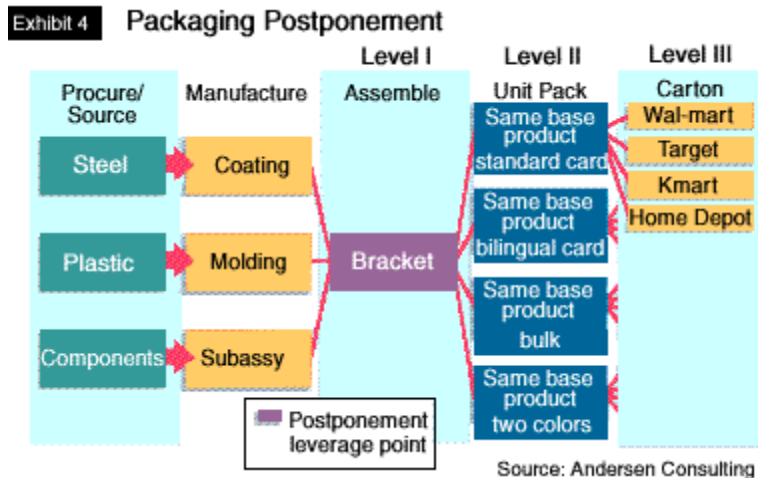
Exhibit 4 Packaging Postponement

Level I

Level II

Level III

Procure/ Source

Manufacture

Assemble

Unit Pack

Carton

Steel

Coating

Plastic

Molding

Components

Subassy

Bracket

Same base product standard card

Same base product bilingual card

Same base product bulk

Same base product two colors

Wal-mart

Target

Kmart

Home Depot

Postponement leverage point

Source: Andersen Consulting